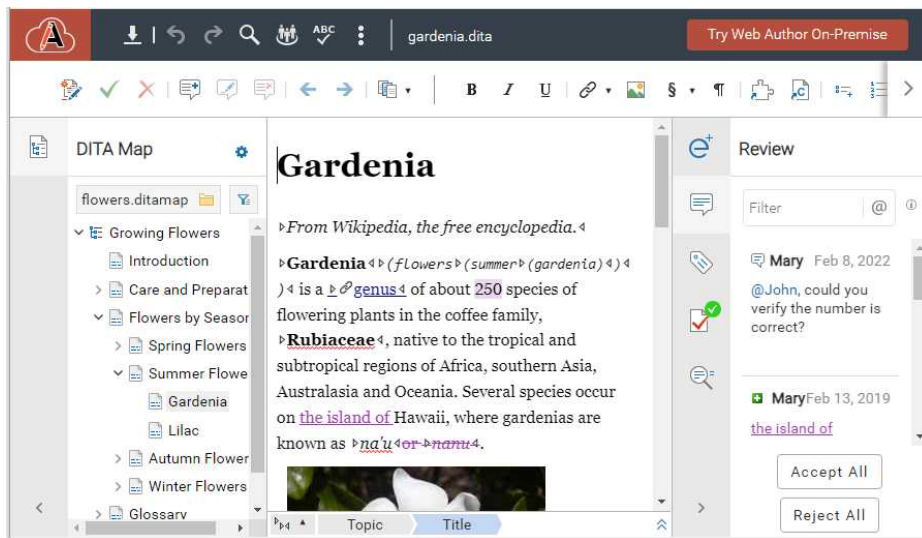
gardenia.dita

Try Web Author On-Premise

DITA Map

flowers.ditamap

Growing Flowers
Introduction
Care and Preparat
Flowers by Seasor
Spring Flowers
Summer Flowe
Gardenia
Lilac
Autumn Flower
Winter Flowers
Glossary

Gardenia

From Wikipedia, the free encyclopedia.

Gardenia (flowers (summer (gardenia) ) ) is a genus of about 250 species of flowering plants in the coffee family, Rubiaceae, native to the tropical and subtropical regions of Africa, southern Asia, Australasia and Oceania. Several species occur on the island of Hawaii, where gardenias are known as na'u or nanu.

Topic Title

Review

Filter

Mary Feb 8, 2022
@John, could you verify the number is correct?

Mary Feb 13, 2019
the island of

Accept All

Reject All